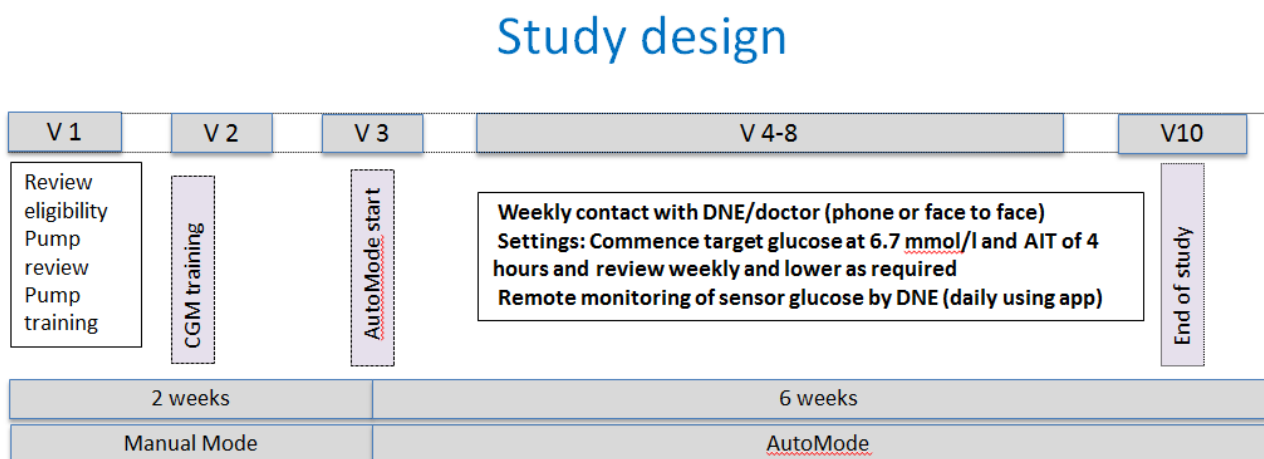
Study design

V 1

V 2

V 3

V 4-8

V10

Review eligibility Pump review Pump training

CGM training

AutoMode start

Weekly contact with DNE/doctor (phone or face to face)
Settings: Commence target glucose at 6.7 mmol/l and AIT of 4 hours and review weekly and lower as required
Remote monitoring of sensor glucose by DNE (daily using app)

End of study

2 weeks

6 weeks

Manual Mode

AutoMode